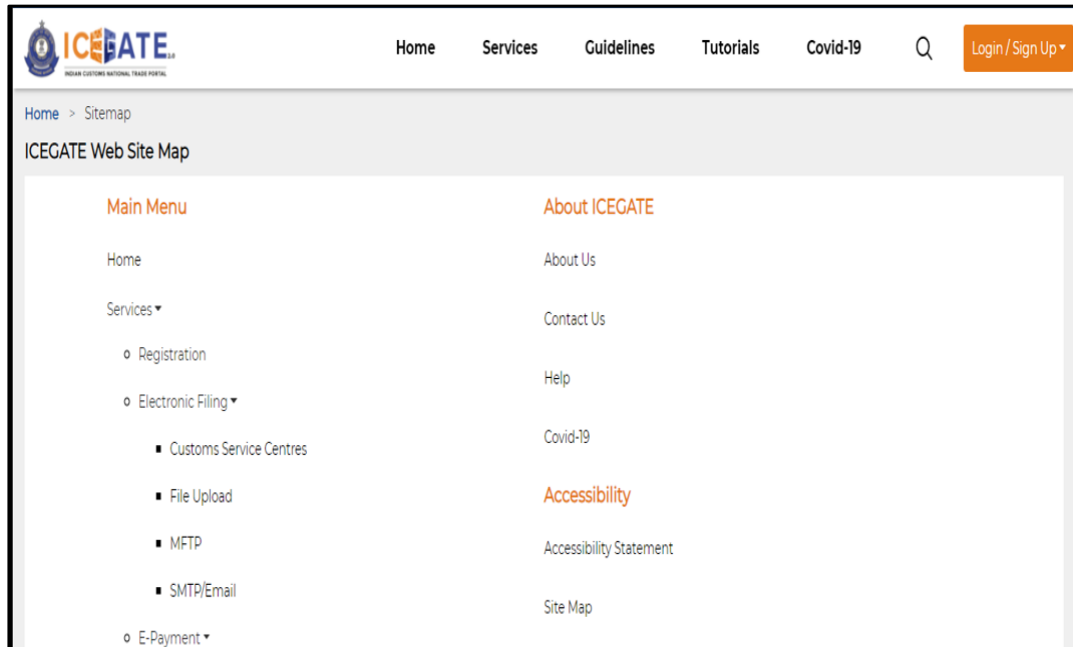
ICEGATE 2.0
INDIAN CUSTOMS NATIONAL TRADE PORTAL

Home Services Guidelines Tutorials Covid-19 Login / Sign Up

Home > Sitemap

ICEGATE Web Site Map

Main Menu

Home

Services

- Registration
- Electronic Filing
  - Customs Service Centres
  - File Upload
  - MFTP
  - SMTP/Email
- E-Payment

About ICEGATE

About Us

Contact Us

Help

Covid-19

Accessibility

Accessibility Statement

Site Map